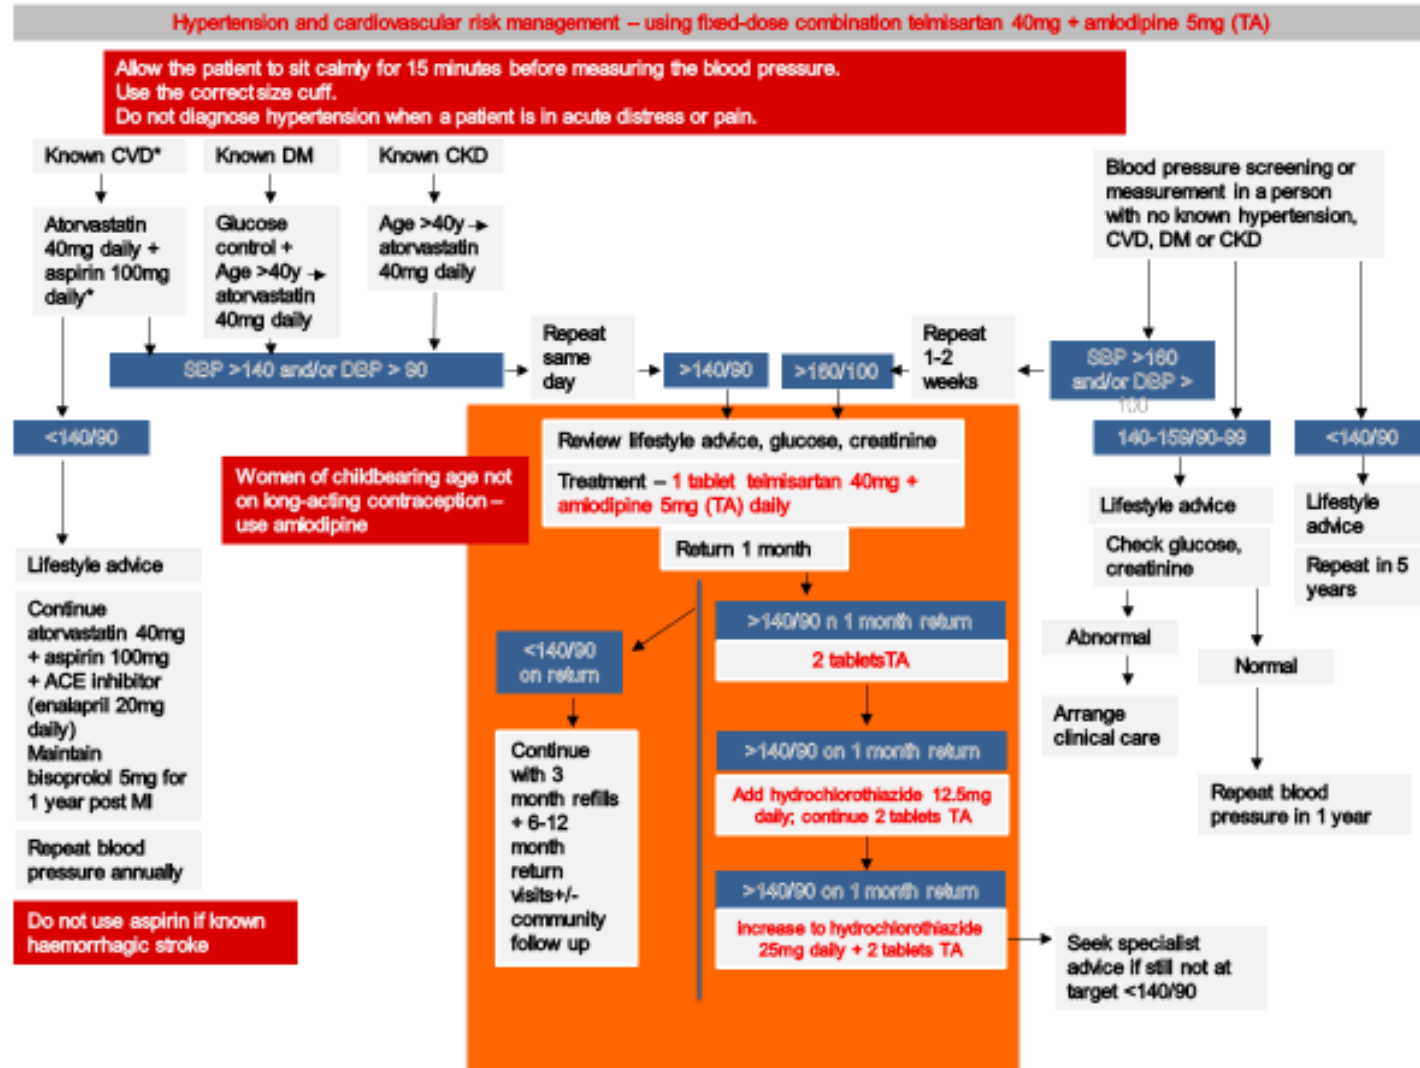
Hypertension and cardiovascular risk management – using fixed-dose combination telmisartan 40mg + amlodipine 5mg (TA)

Allow the patient to sit calmly for 15 minutes before measuring the blood pressure.
Use the correct size cuff.
Do not diagnose hypertension when a patient is in acute distress or pain.

Known CVD*

Atorvastatin 40mg daily + aspirin 100mg daily*

Known DM

Glucose control + Age >40y → atorvastatin 40mg daily

Known CKD

Age >40y → atorvastatin 40mg daily

Blood pressure screening or measurement in a person with no known hypertension, CVD, DM or CKD

SBP >140 and/or DBP > 90

Repeat same day

>140/90

>160/100

Repeat 1-2 weeks

SBP >160 and/or DBP > 100

<140/90

Women of childbearing age not on long-acting contraception – use amlodipine

Review lifestyle advice, glucose, creatinine

Treatment – 1 tablet telmisartan 40mg + amlodipine 5mg (TA) daily

Return 1 month

140-159/90-99

<140/90

Lifestyle advice

Check glucose, creatinine

Lifestyle advice

Repeat in 5 years

Lifestyle advice

Continue atorvastatin 40mg + aspirin 100mg + ACE inhibitor (enalapril 20mg daily) Maintain bisoprolol 5mg for 1 year post MI

Repeat blood pressure annually

Do not use aspirin if known haemorrhagic stroke

<140/90 on return

Continue with 3 month refills + 6-12 month return visits+/- community follow up

>140/90 n 1 month return

2 tabletsTA

>140/90 on 1 month return

Add hydrochlorothiazide 12.5mg daily; continue 2 tablets TA

>140/90 on 1 month return

Increase to hydrochlorothiazide 25mg daily + 2 tablets TA

Seek specialist advice if still not at target <140/90

Abnormal

Arrange clinical care

Normal

Repeat blood pressure in 1 year